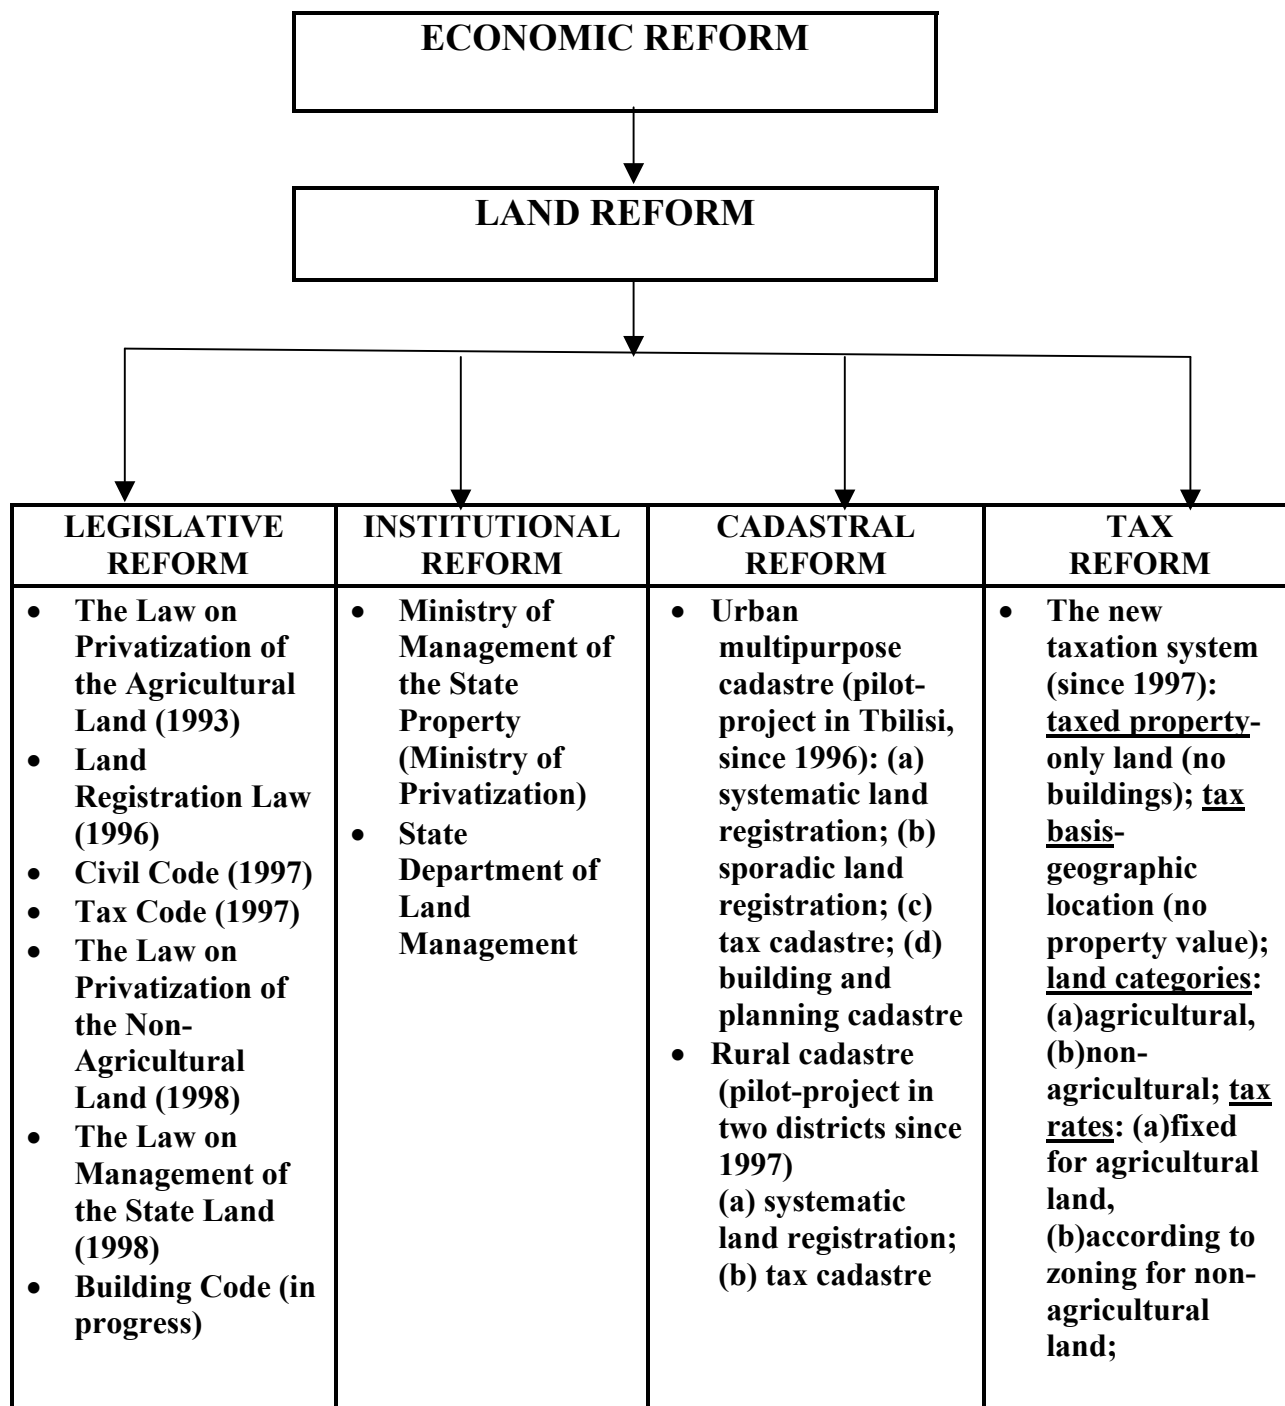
ECONOMIC REFORM

LAND REFORM

| LEGISLATIVE REFORM | INSTITUTIONAL REFORM | CADASTRAL REFORM | TAX REFORM |
|---|---|---|---|
| • The Law on Privatization of the Agricultural Land (1993)<br>• Land Registration Law (1996)<br>• Civil Code (1997)<br>• Tax Code (1997)<br>• The Law on Privatization of the Non-Agricultural Land (1998)<br>• The Law on Management of the State Land (1998)<br>• Building Code (in progress) | • Ministry of Management of the State Property (Ministry of Privatization)<br>• State Department of Land Management | • Urban multipurpose cadastre (pilot-project in Tbilisi, since 1996): (a) systematic land registration; (b) sporadic land registration; (c) tax cadastre; (d) building and planning cadastre<br>• Rural cadastre (pilot-project in two districts since 1997) (a) systematic land registration; (b) tax cadastre | • The new taxation system (since 1997): taxed property-only land (no buildings); tax basis-geographic location (no property value); land categories: (a)agricultural, (b)non-agricultural; tax rates: (a)fixed for agricultural land, (b)according to zoning for non-agricultural land; |